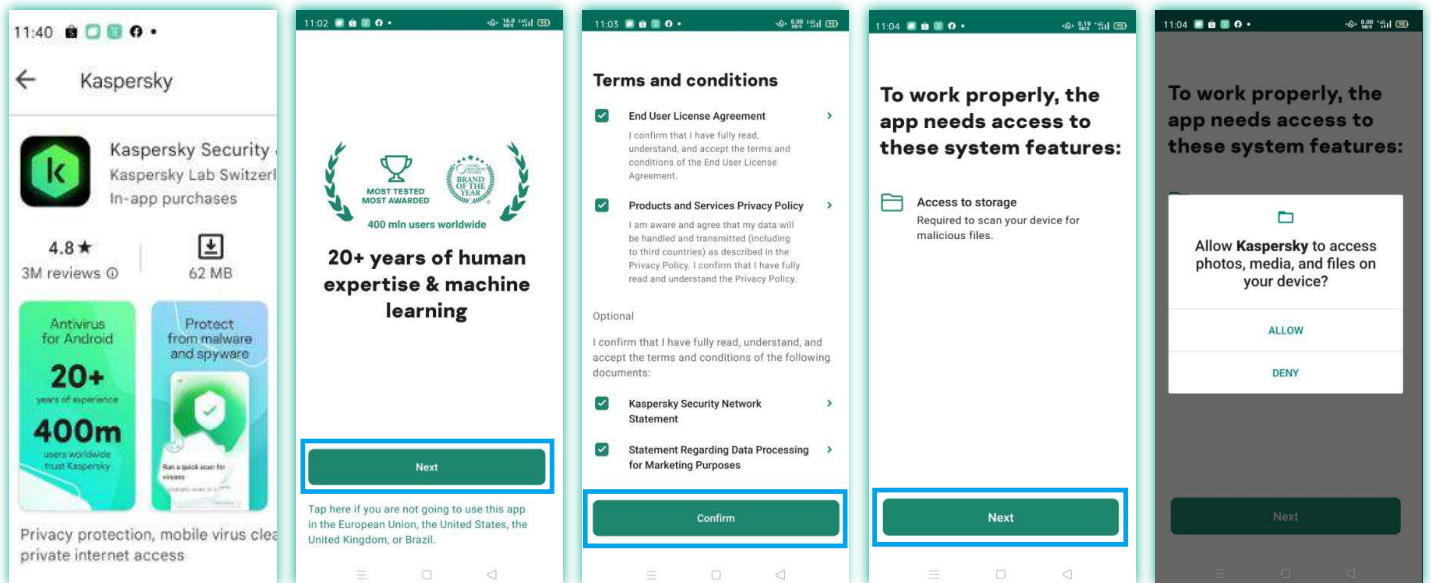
11:40

Kaspersky

Kaspersky Security
Kaspersky Lab Switzerl
In-app purchases

4.8★
3M reviews ⓘ

62 MB

Antivirus for Android
20+
years of experience
400m
users worldwide trust Kaspersky

Protect from malware and spyware

Run a quick scan for viruses

Privacy protection, mobile virus clea private internet access

11:02

MOST TESTED MOST AWARDED
BRAND OF THE YEAR
400 mln users worldwide

20+ years of human expertise & machine learning

Next

Tap here if you are not going to use this app in the European Union, the United States, the United Kingdom, or Brazil.

11:03

Terms and conditions

End User License Agreement
I confirm that I have fully read, understand, and accept the terms and conditions of the End User License Agreement.

Products and Services Privacy Policy
I am aware and agree that my data will be handled and transmitted (including to third countries) as described in the Privacy Policy. I confirm that I have fully read and understand the Privacy Policy.

Optional

I confirm that I have fully read, understand, and accept the terms and conditions of the following documents:

Kaspersky Security Network Statement

Statement Regarding Data Processing for Marketing Purposes

Confirm

11:04

To work properly, the app needs access to these system features:

Access to storage
Required to scan your device for malicious files.

Next

11:04

To work properly, the app needs access to these system features:

Allow Kaspersky to access photos, media, and files on your device?

ALLOW

DENY

Next